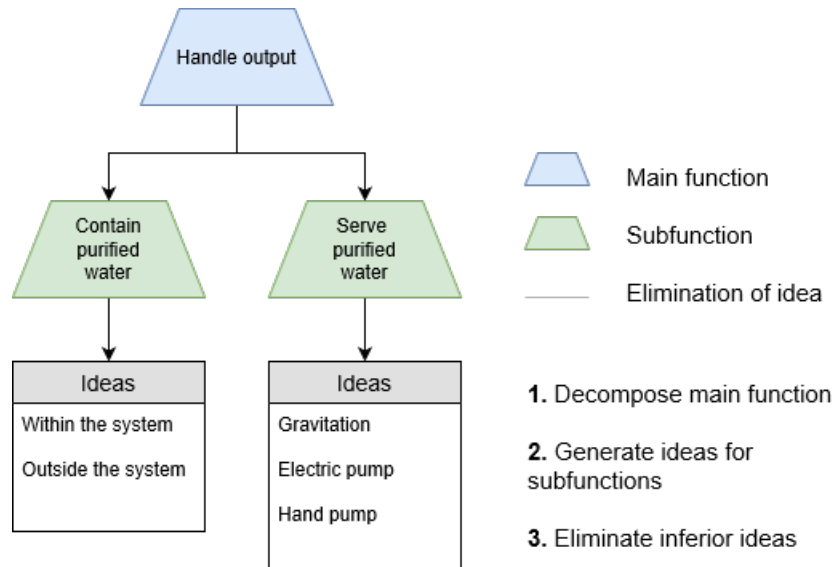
Handle output

Contain purified water

Serve purified water

Ideas

Within the system

Outside the system

Ideas

Gravitation

Electric pump

Hand pump

Main function

Subfunction

Elimination of idea

**1.** Decompose main function

**2.** Generate ideas for subfunctions

**3.** Eliminate inferior ideas